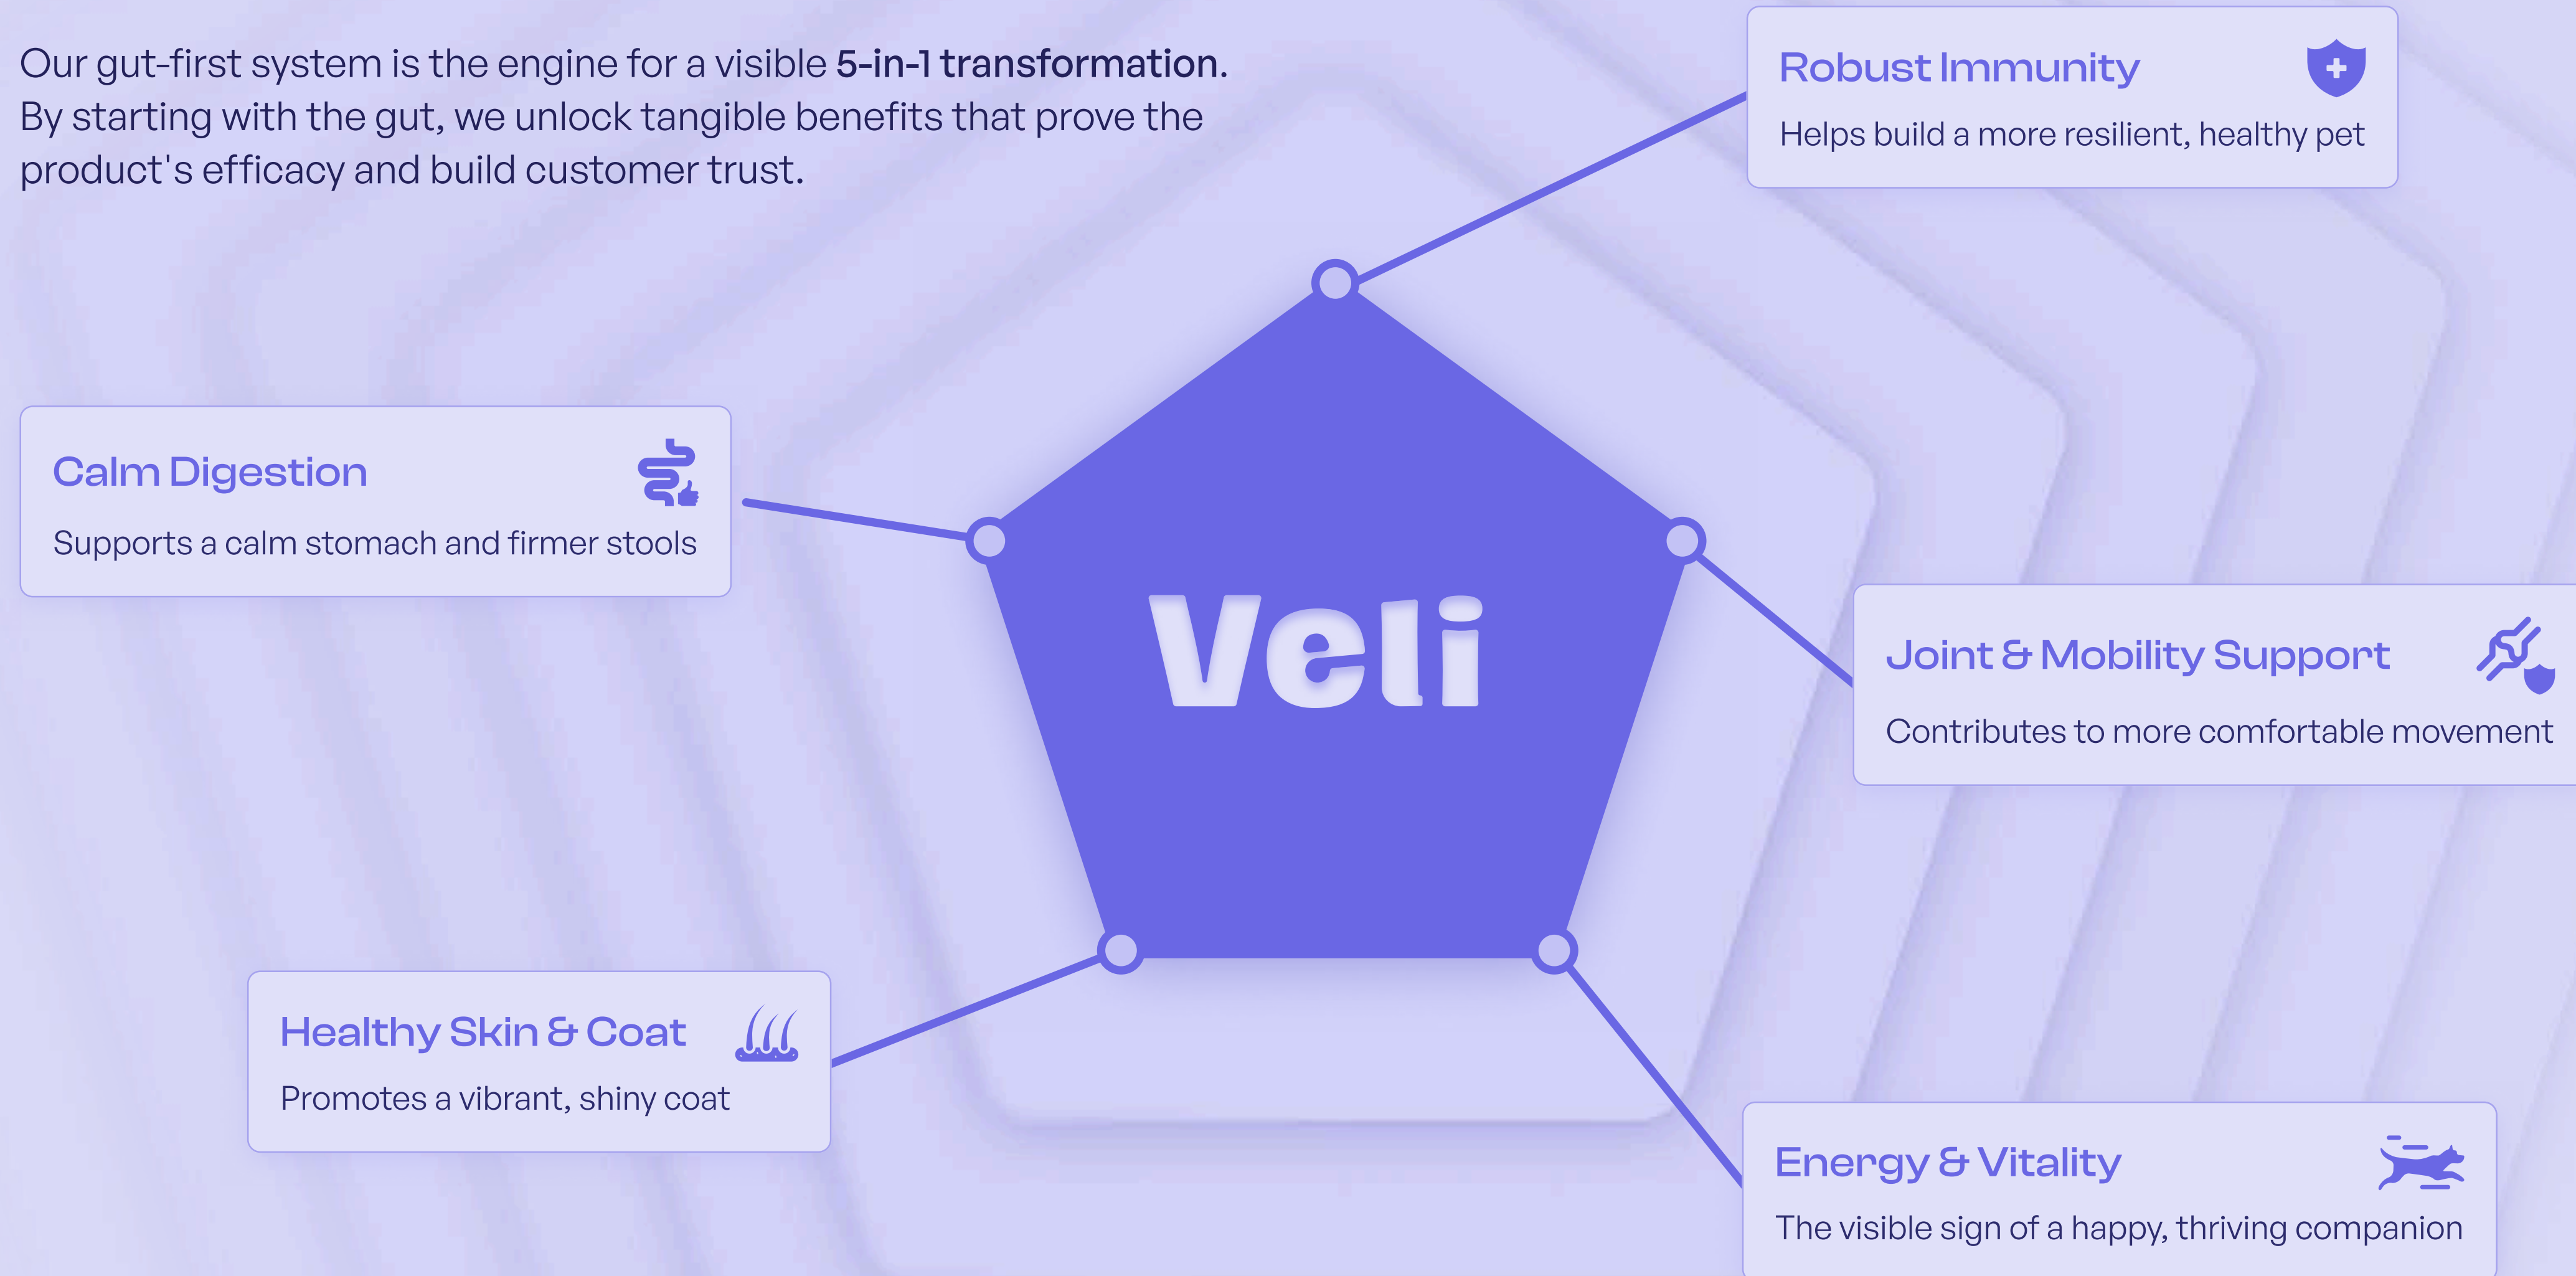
Our gut-first system is the engine for a visible **5-in-1 transformation**. By starting with the gut, we unlock tangible benefits that prove the product's efficacy and build customer trust.

Robust Immunity

Helps build a more resilient, healthy pet

Calm Digestion

Supports a calm stomach and firmer stools

Veli

Joint & Mobility Support

Contributes to more comfortable movement

Healthy Skin & Coat

Promotes a vibrant, shiny coat

Energy & Vitality

The visible sign of a happy, thriving companion